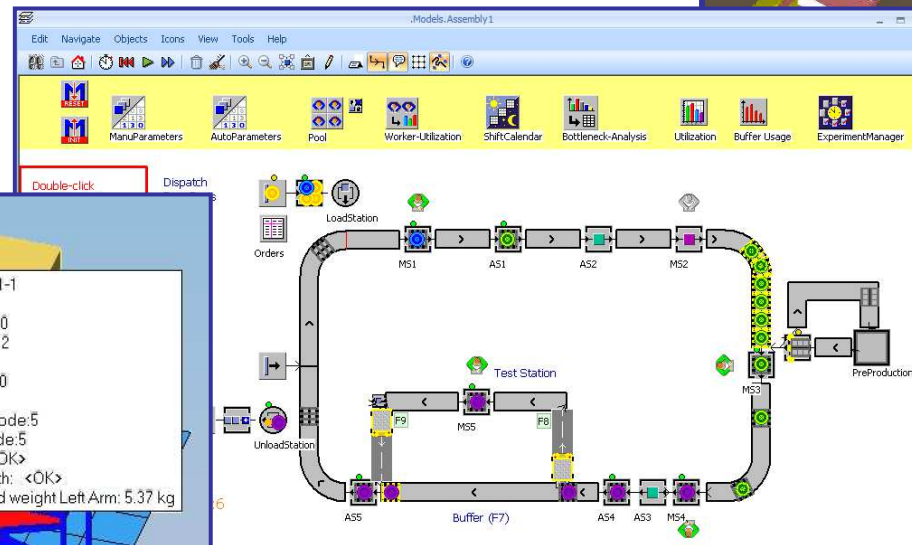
.Models.Assembly1

Edit Navigate Objects Icons View Tools Help

RESET
INIT
ManuParameters
AutoParameters
Pool
Worker-Utilization
ShiftCalendar
Bottleneck-Analysis
Utilization
Buffer Usage
ExperimentManager

Double-click
Dispatch

LoadStation
Orders
MS1
AS1
AS2
MS2
MS3
PreProduction
Test Station
F9
F8
MS5
UnloadStation
AS5
Buffer (F7)
AS4
AS3
MS4

l-1
0
2
0
ode:5
de:5
OK>
th: <OK>
d weight Left Arm: 5.37 kg